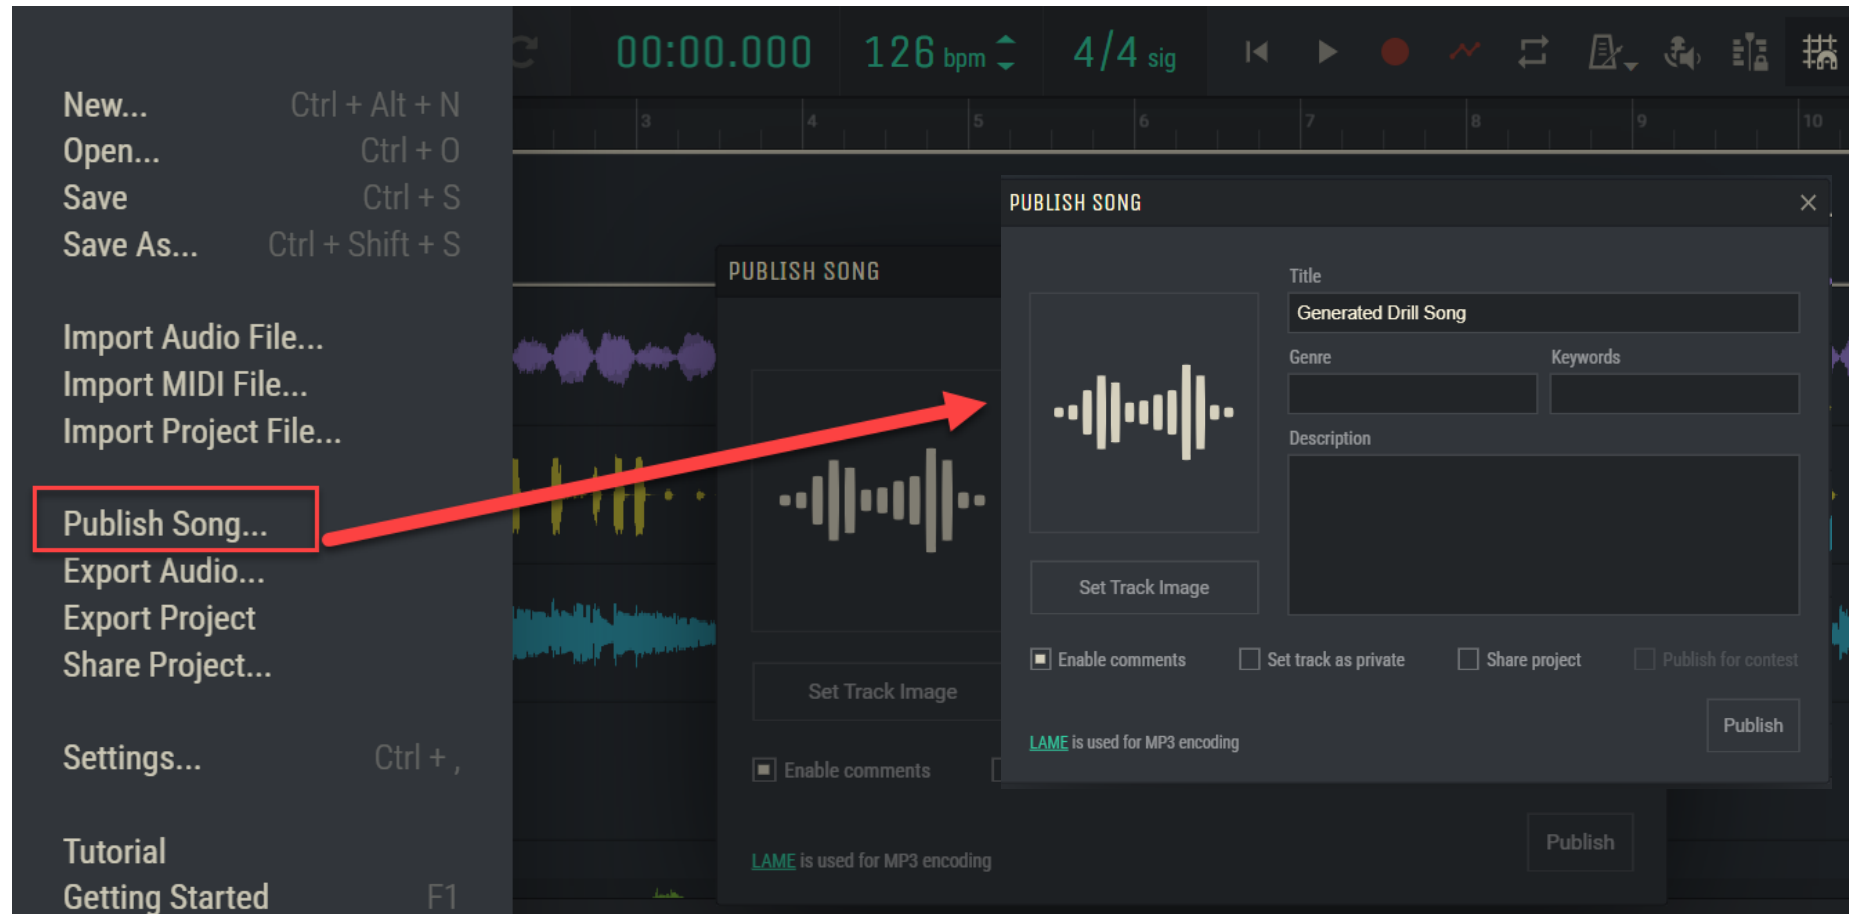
New... Ctrl + Alt + N
Open... Ctrl + O
Save Ctrl + S
Save As... Ctrl + Shift + S

Import Audio File...
Import MIDI File...
Import Project File...

Publish Song...
Export Audio...
Export Project
Share Project...

Settings... Ctrl + ,

Tutorial
Getting Started F1

00:00.000 126 bpm 4/4 sig

3 4 5 6 7 8 9 10

PUBLISH SONG

Set Track Image

Enable comments

LAME is used for MP3 encoding

Publish

PUBLISH SONG

Title
Generated Drill Song
Genre
Keywords
Description

Set Track Image

Enable comments
Set track as private
Share project
Publish for contest

LAME is used for MP3 encoding

Publish